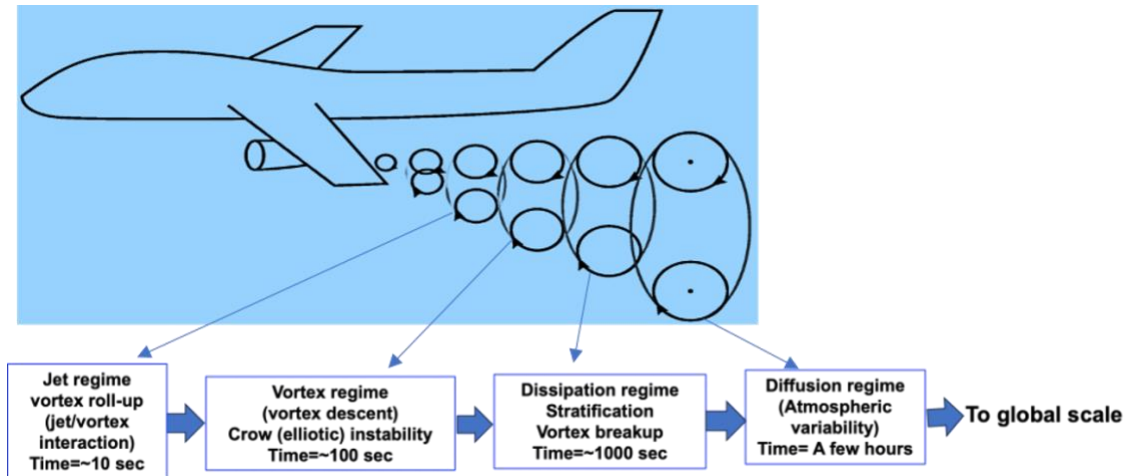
Jet regime
vortex roll-up
(jet/vortex
interaction)
Time=~10 sec

Vortex regime
(vortex descent)
Crow (elliotic) instability
Time=~100 sec

Dissipation regime
Stratification
Vortex breakup
Time=~1000 sec

Diffusion regime
(Atmospheric
variability)
Time= A few hours

To global scale